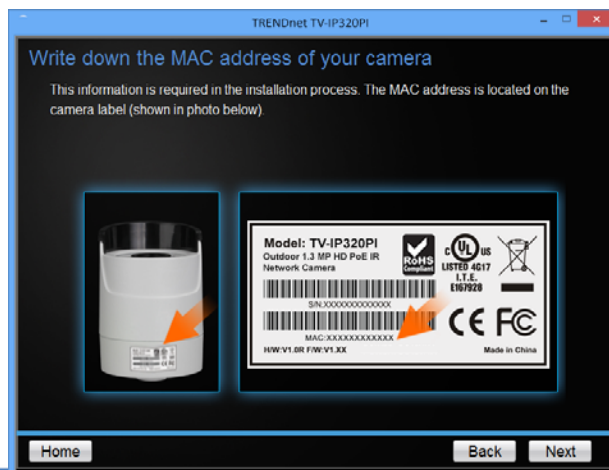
TRENDnet TV-IP320PI

Write down the MAC address of your camera

This information is required in the installation process. The MAC address is located on the camera label (shown in photo below).

Model: TV-IP320PI
Outdoor 1.3 MP HD PoE IR Network Camera

RoHS Compliant

c UL us LISTED 4G17 I.T.E. E167928

S/N:XXXXXXXXXXXXXX

MAC:XXXXXXXXXXXX

H/W:V1.0R F/W:V1.XX

CE FC

Made in China

Home

Back

Next